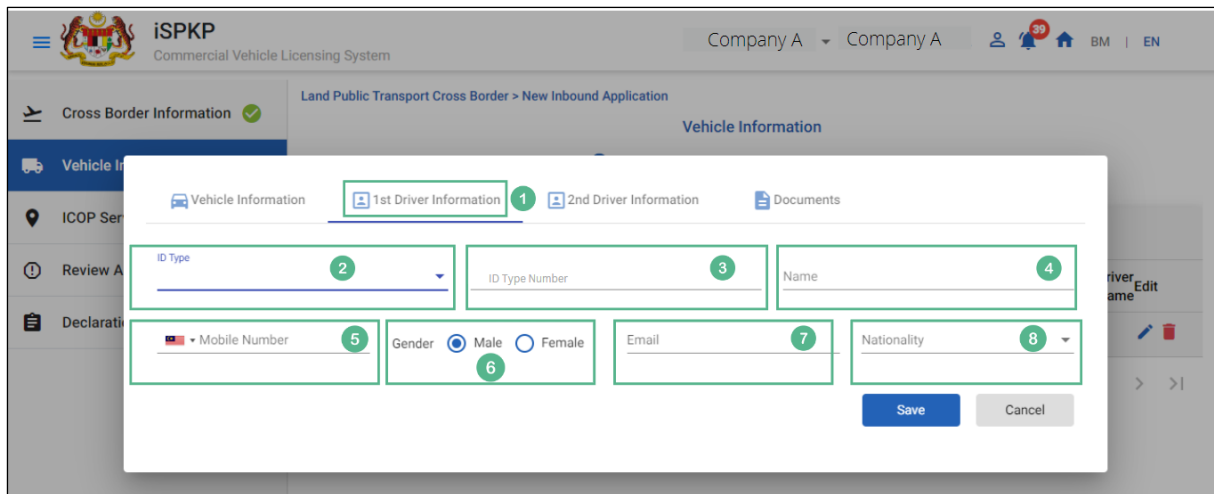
iSPKP
Commercial Vehicle Licensing System

Company A Company A 39 BM | EN

Cross Border Information
Vehicle In
ICOP Ser
Review A
Declarati

Land Public Transport Cross Border > New Inbound Application

Vehicle Information

Vehicle Information 1st Driver Information 1 2nd Driver Information Documents

ID Type 2
ID Type Number 3
Name 4
river ame Edit
Mobile Number 5
Gender Male Female 6
Email 7
Nationality 8

Save Cancel